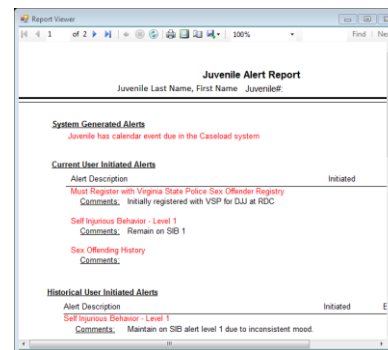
Report Viewer

1 of 2 100% Find Ne

Juvenile Alert Report

Juvenile Last Name, First Name Juvenile#:

System Generated Alerts

Juvenile has calendar event due in the Caseload system

Current User Initiated Alerts

Alert Description Initiated

Must Register with Virginia State Police Sex Offender Registry

Comments: Initially registered with VSP for DJJ at RDC

Self Injurious Behavior - Level 1

Comments: Remain on SIB 1

Sex Offending History

Comments:

Historical User Initiated Alerts

Alert Description Initiated E

Self Injurious Behavior - Level 1

Comments: Maintain on SIB alert level 1 due to inconsistent mood.